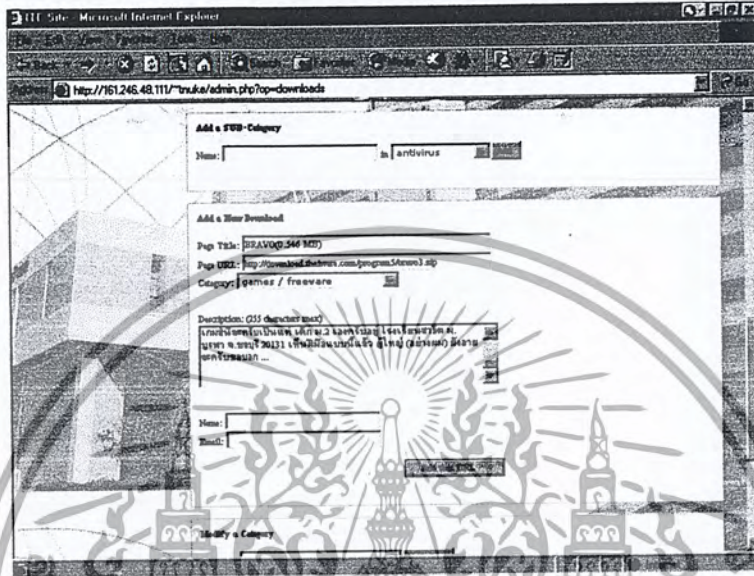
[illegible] Site - Microsoft Internet Explorer

http://161.246.48.111/~tnuke/admin.php?op=downloads

Add a SUB-Category

Name: in antivirus

Add a New Download

Page Title: BRAVO(0.546 MB)

Page URL: http://download.thaivirus.com/program5/bravo3.zip

Category: games / freeware

Description: (255 characters max)

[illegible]

Name:

Email:

Add this URL

Modify a Category